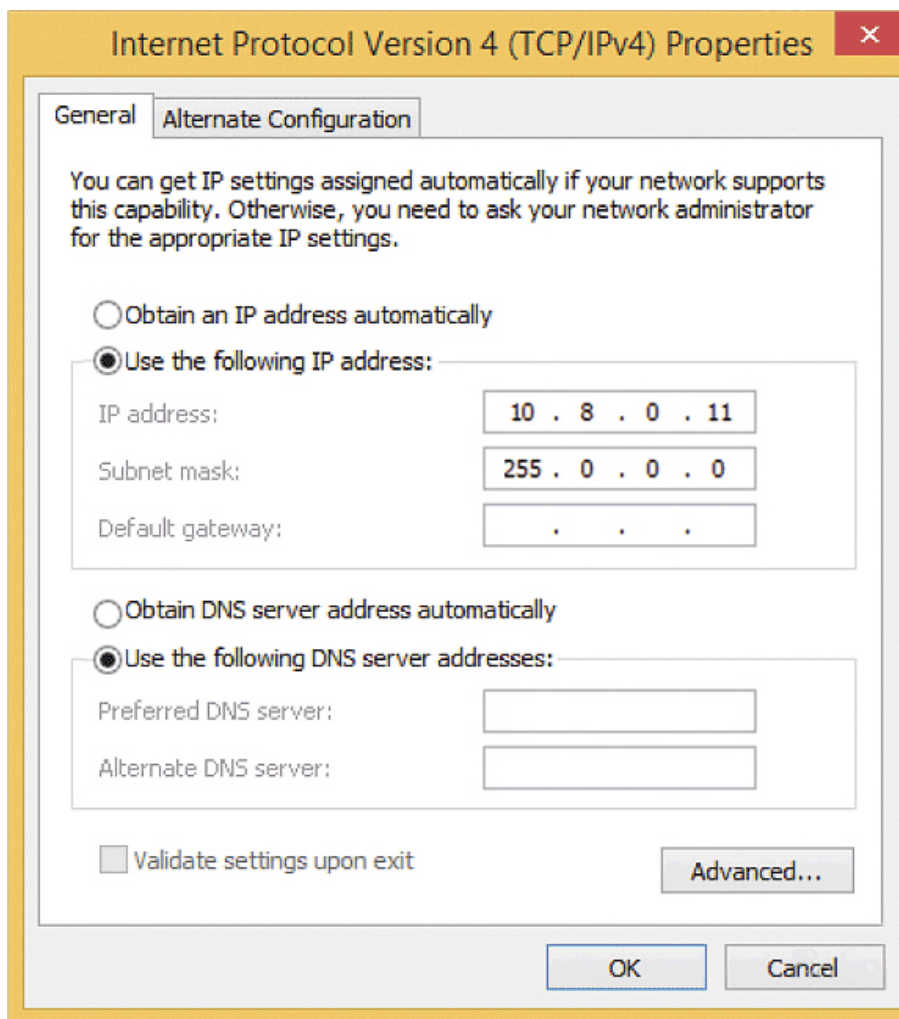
Internet Protocol Version 4 (TCP/IPv4) Properties

×

General

Alternate Configuration

You can get IP settings assigned automatically if your network supports this capability. Otherwise, you need to ask your network administrator for the appropriate IP settings.

Obtain an IP address automatically

Use the following IP address:

IP address: 10 . 8 . 0 . 11

Subnet mask: 255 . 0 . 0 . 0

Default gateway: . . .

Obtain DNS server address automatically

Use the following DNS server addresses:

Preferred DNS server:

Alternate DNS server:

Validate settings upon exit

Advanced...

OK

Cancel